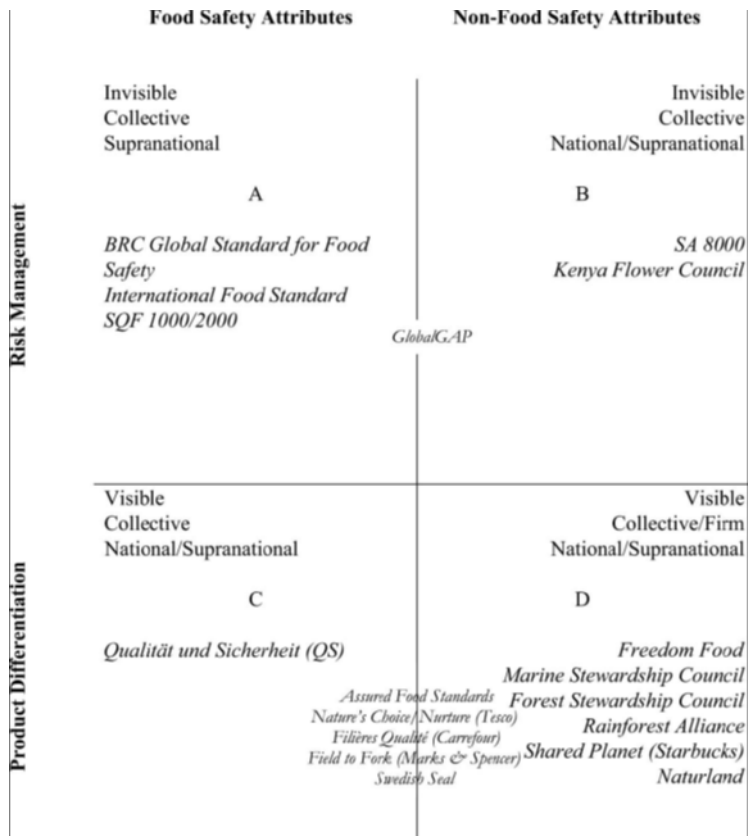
Food Safety Attributes

Non-Food Safety Attributes

Risk Management

Invisible
Collective
Supranational

A

*BRC Global Standard for Food Safety*
*International Food Standard*
*SQF 1000/2000*

Invisible
Collective
National/Supranational

B

*SA 8000*
*Kenya Flower Council*

*GlobalGAP*

Product Differentiation

Visible
Collective
National/Supranational

C

*Qualität und Sicherheit (QS)*

Visible
Collective/Firm
National/Supranational

D

*Freedom Food*
*Marine Stewardship Council*
*Forest Stewardship Council*
*Rainforest Alliance*
*Shared Planet (Starbucks)*
*Naturland*

*Assured Food Standards*
*Nature's Choice/Nurture (Tesco)*
*Filières Qualité (Carrefour)*
*Field to Fork (Marks & Spencer)*
*Swedish Seal*